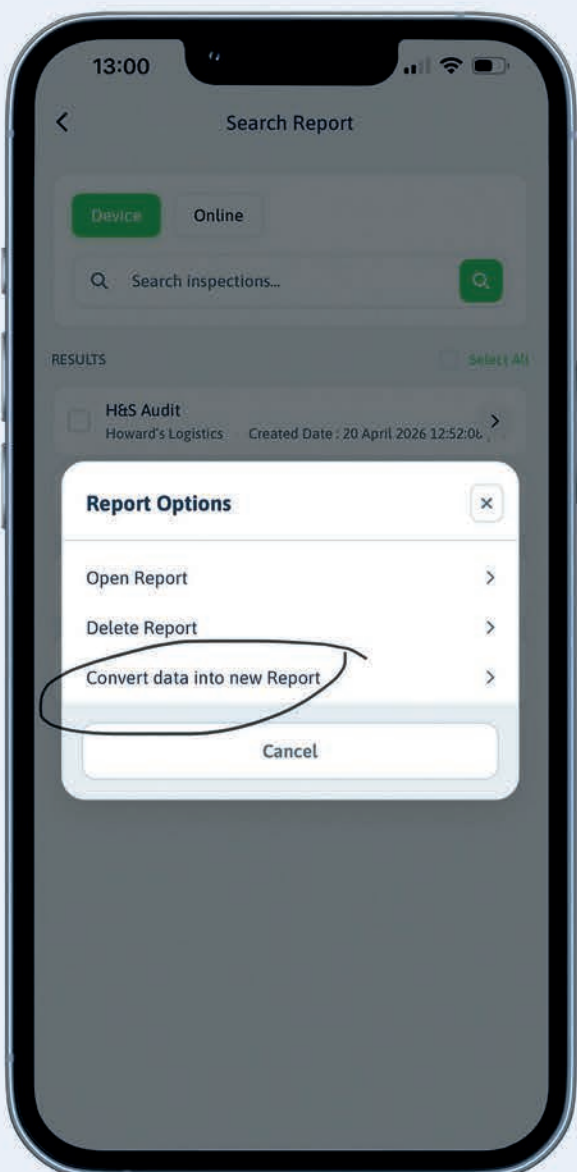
13:00

<

Search Report

Device

Online

Search inspections...

RESULTS

Select All

H&S Audit

Howard's Logistics Created Date : 20 April 2026 12:52:0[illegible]

>

Report Options

×

Open Report

>

Delete Report

>

Convert data into new Report

>

Cancel